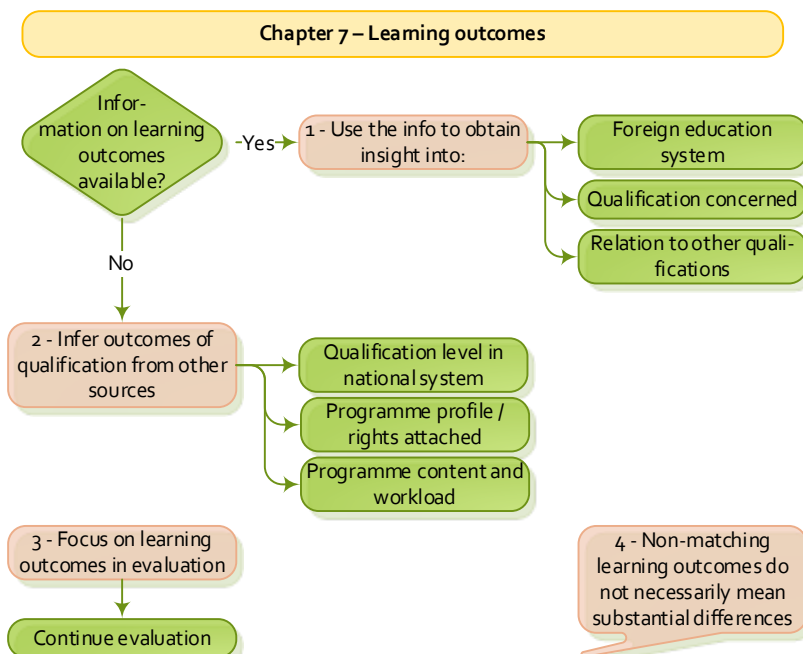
Chapter 7 – Learning outcomes

Information on learning outcomes available?

Yes

1 - Use the info to obtain insight into:

Foreign education system

Qualification concerned

Relation to other qualifications

No

2 - Infer outcomes of qualification from other sources

Qualification level in national system

Programme profile / rights attached

Programme content and workload

3 - Focus on learning outcomes in evaluation

Continue evaluation

4 - Non-matching learning outcomes do not necessarily mean substantial differences